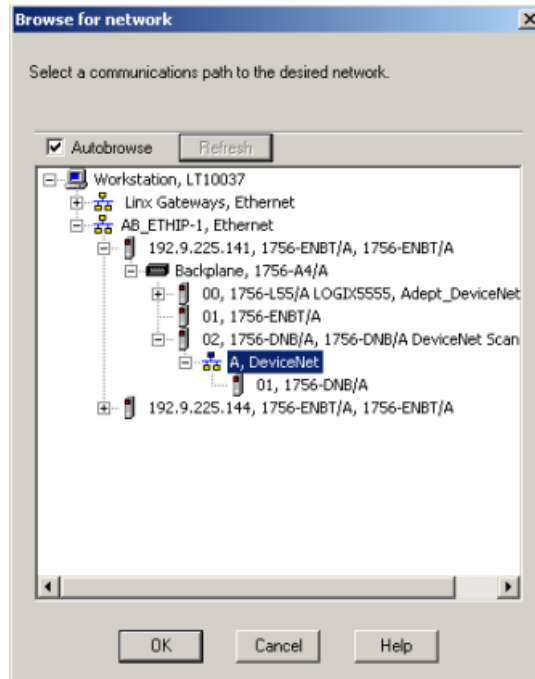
Browse for network

Select a communications path to the desired network.

Autobrowse

Refresh

Workstation, LT10037

Linx Gateways, Ethernet

AB_ETHIP-1, Ethernet

192.9.225.141, 1756-ENBT/A, 1756-ENBT/A

Backplane, 1756-A4/A

00, 1756-L55/A LOGIX5555, Adept_DeviceNet

01, 1756-ENBT/A

02, 1756-DNB/A, 1756-DNB/A DeviceNet Scan

A, DeviceNet

01, 1756-DNB/A

192.9.225.144, 1756-ENBT/A, 1756-ENBT/A

OK

Cancel

Help